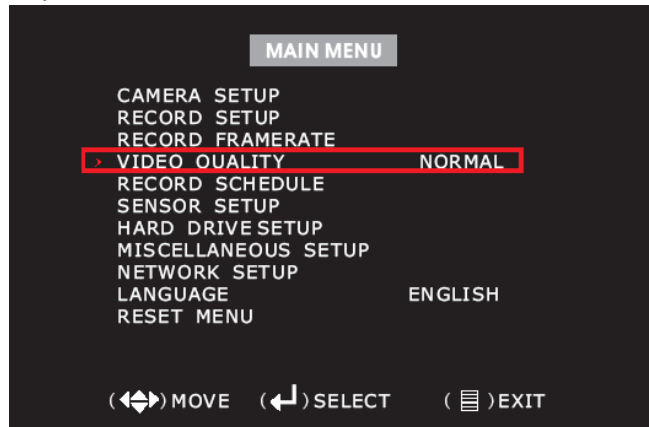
MAIN MENU

CAMERA SETUP
RECORD SETUP
RECORD FRAMERATE
› VIDEO QUALITY NORMAL
RECORD SCHEDULE
SENSOR SETUP
HARD DRIVE SETUP
MISCELLANEOUS SETUP
NETWORK SETUP
LANGUAGE ENGLISH
RESET MENU

( ) MOVE ( ) SELECT ( ) EXIT